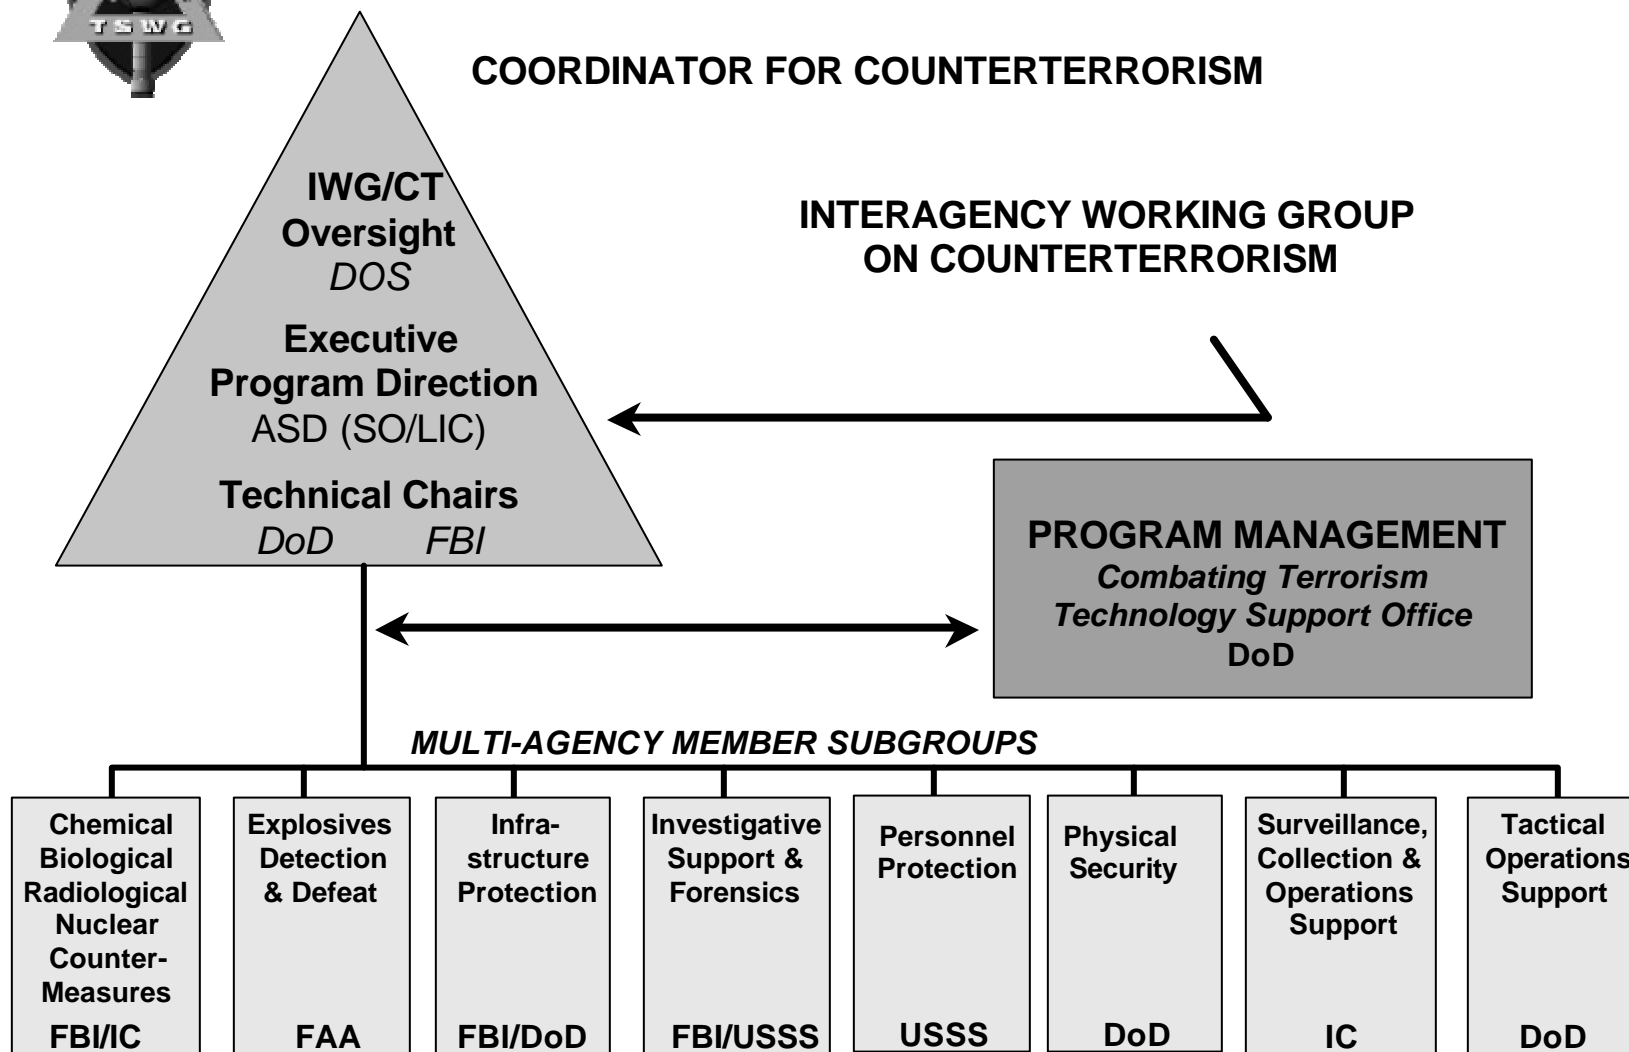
TSWG

COORDINATOR FOR COUNTERTERRORISM

IWG/CT
Oversight
DOS
Executive
Program Direction
ASD (SO/LIC)
Technical Chairs
DoD FBI

INTERAGENCY WORKING GROUP ON COUNTERTERRORISM

PROGRAM MANAGEMENT
Combating Terrorism
Technology Support Office
DoD

MULTI-AGENCY MEMBER SUBGROUPS

Chemical Biological Radiological Nuclear Counter-Measures
FBI/IC

Explosives Detection & Defeat
FAA

Infrastructure Protection
FBI/DoD

Investigative Support & Forensics
FBI/USSS

Personnel Protection
USSS

Physical Security
DoD

Surveillance, Collection & Operations Support
IC

Tactical Operations Support
DoD